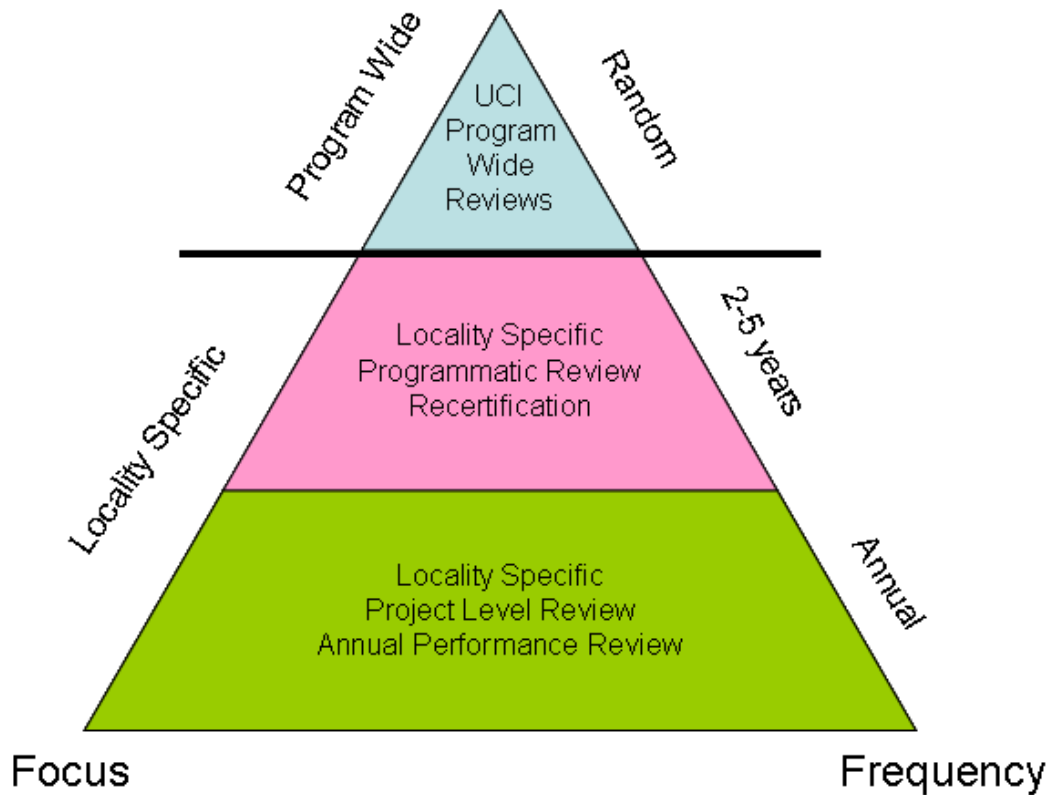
Program Wide

UCI Program Wide Reviews

Random

Locality Specific

Locality Specific Programmatic Review Recertification

2-5 years

Locality Specific Project Level Review Annual Performance Review

Annual

Focus

Frequency